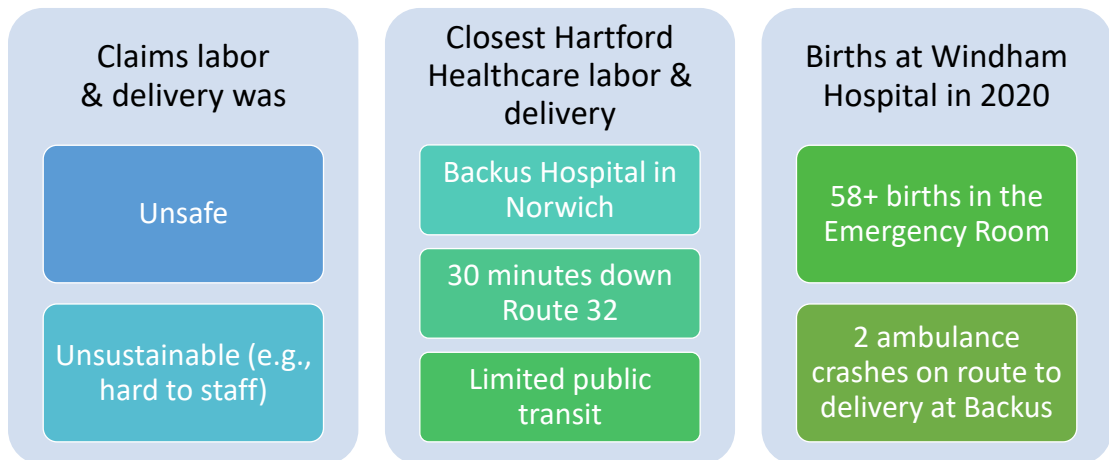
Claims labor & delivery was

Unsafe

Unsustainable (e.g., hard to staff)

Closest Hartford Healthcare labor & delivery

Backus Hospital in Norwich

30 minutes down Route 32

Limited public transit

Births at Windham Hospital in 2020

58+ births in the Emergency Room

2 ambulance crashes on route to delivery at Backus